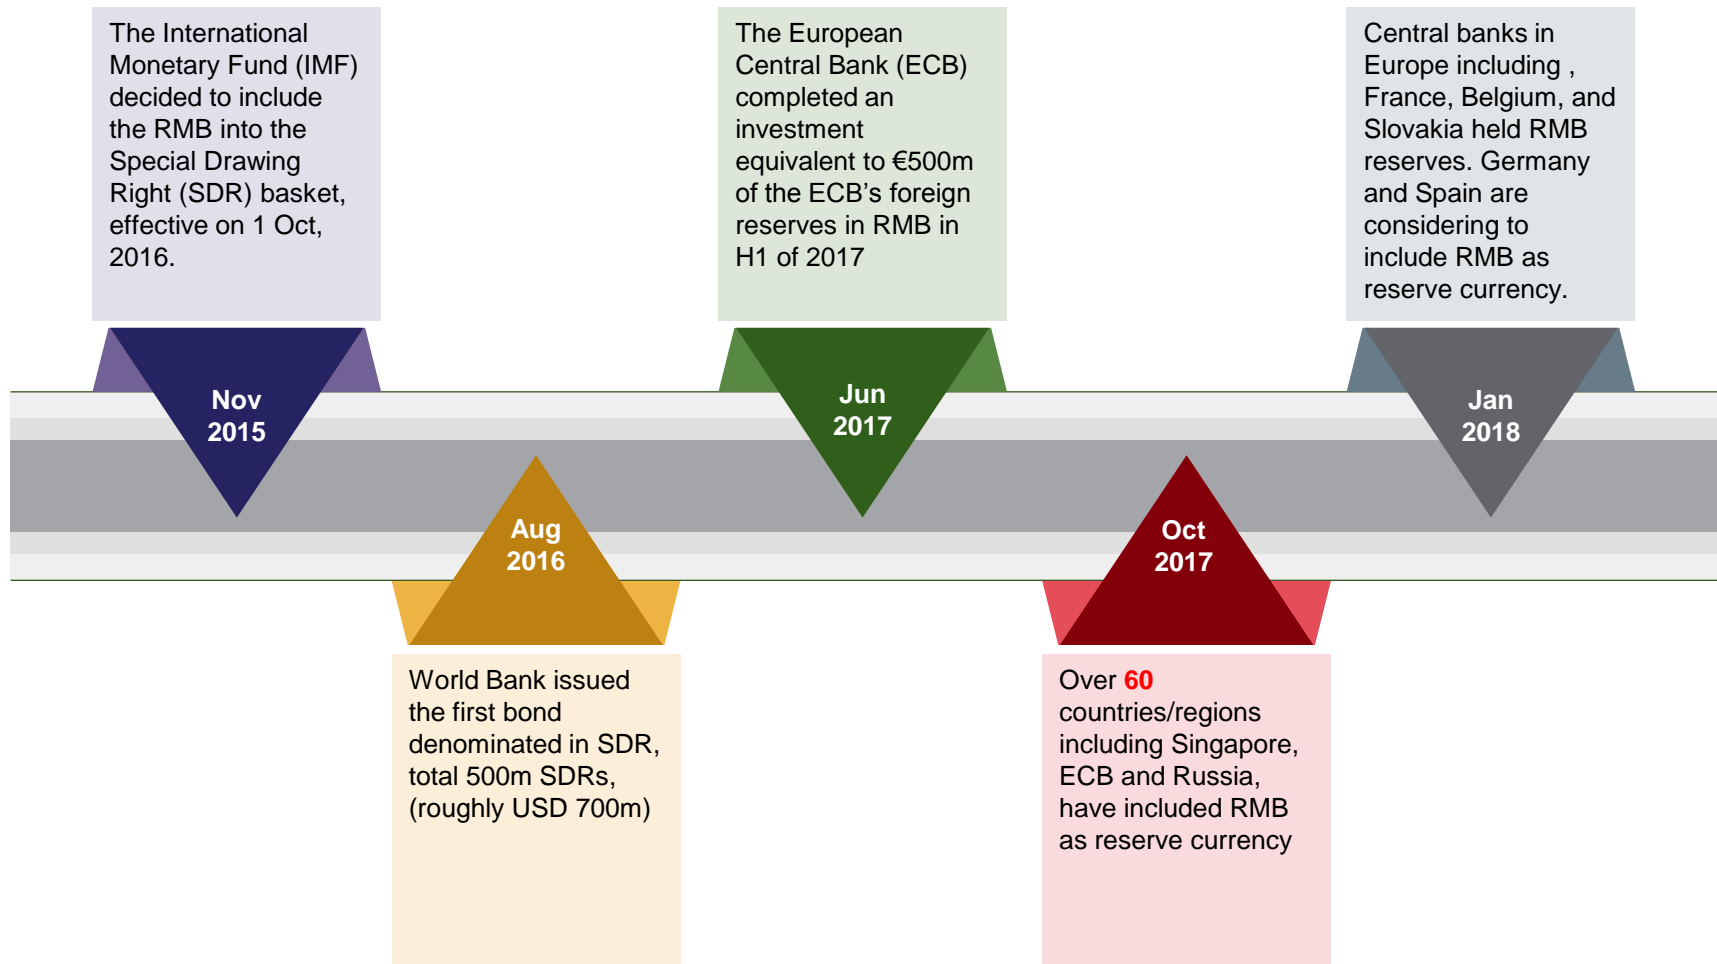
The International Monetary Fund (IMF) decided to include the RMB into the Special Drawing Right (SDR) basket, effective on 1 Oct, 2016.

Nov 2015

Aug 2016

World Bank issued the first bond denominated in SDR, total 500m SDRs, (roughly USD 700m)

The European Central Bank (ECB) completed an investment equivalent to €500m of the ECB's foreign reserves in RMB in H1 of 2017

Jun 2017

Oct 2017

Over 60 countries/regions including Singapore, ECB and Russia, have included RMB as reserve currency

Central banks in Europe including , France, Belgium, and Slovakia held RMB reserves. Germany and Spain are considering to include RMB as reserve currency.

Jan 2018